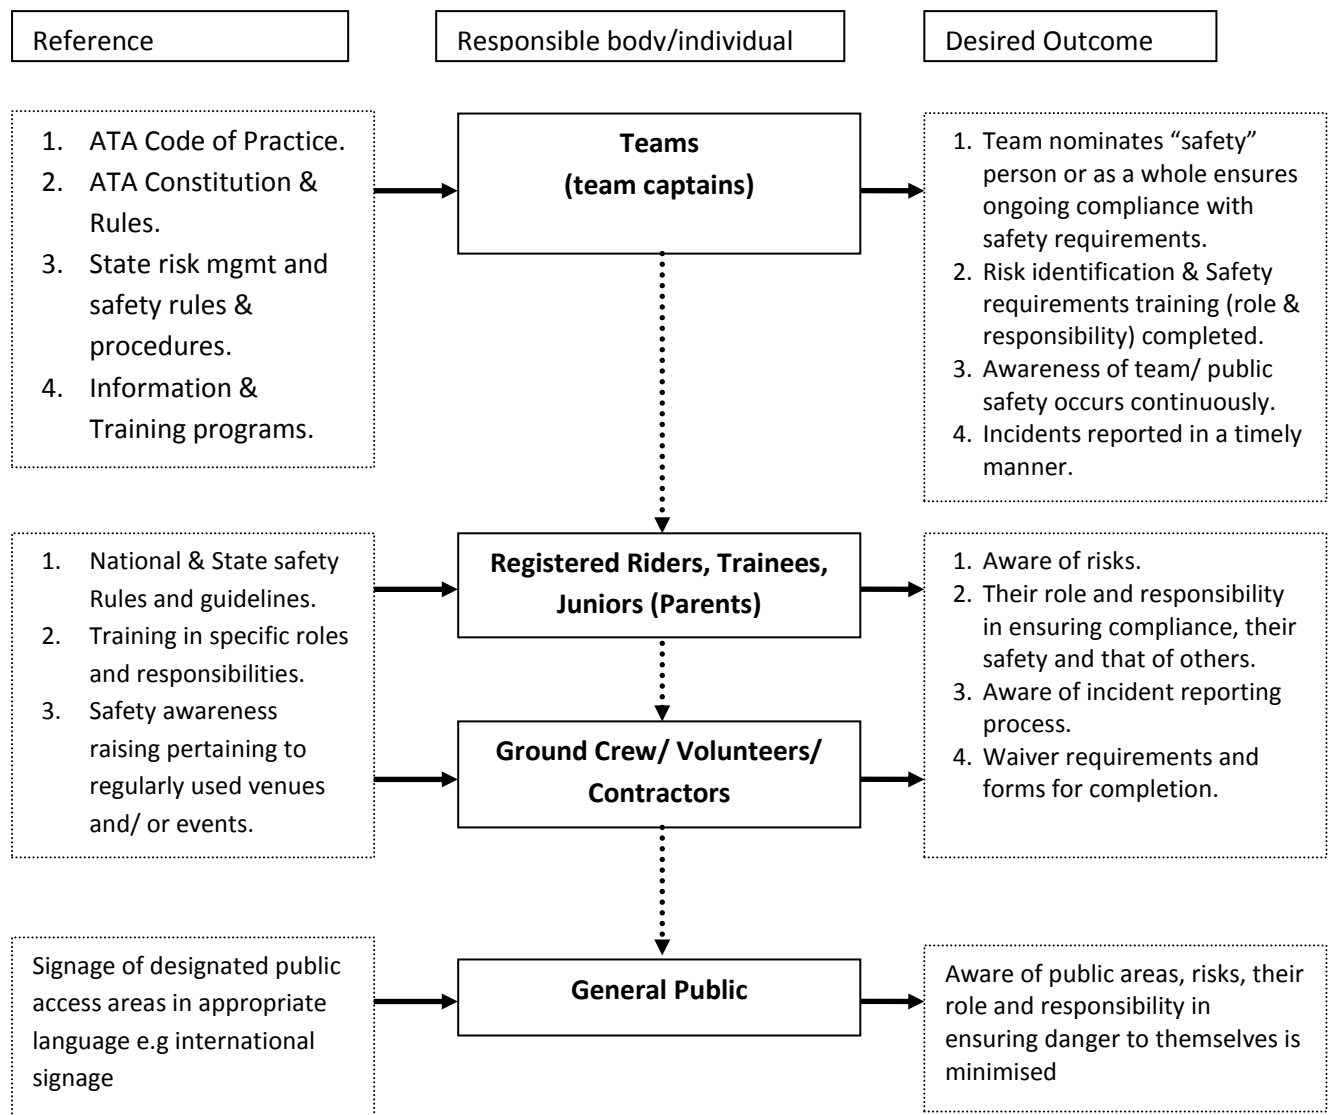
Reference

Responsible body/individual

Desired Outcome

1. ATA Code of Practice.
2. ATA Constitution & Rules.
3. State risk mgmt and safety rules & procedures.
4. Information & Training programs.

**Teams (team captains)**

1. Team nominates "safety" person or as a whole ensures ongoing compliance with safety requirements.
2. Risk identification & Safety requirements training (role & responsibility) completed.
3. Awareness of team/ public safety occurs continuously.
4. Incidents reported in a timely manner.

1. National & State safety Rules and guidelines.
2. Training in specific roles and responsibilities.
3. Safety awareness raising pertaining to regularly used venues and/ or events.

**Registered Riders, Trainees, Juniors (Parents)**

**Ground Crew/ Volunteers/ Contractors**

1. Aware of risks.
2. Their role and responsibility in ensuring compliance, their safety and that of others.
3. Aware of incident reporting process.
4. Waiver requirements and forms for completion.

Signage of designated public access areas in appropriate language e.g international signage

**General Public**

Aware of public areas, risks, their role and responsibility in ensuring danger to themselves is minimised